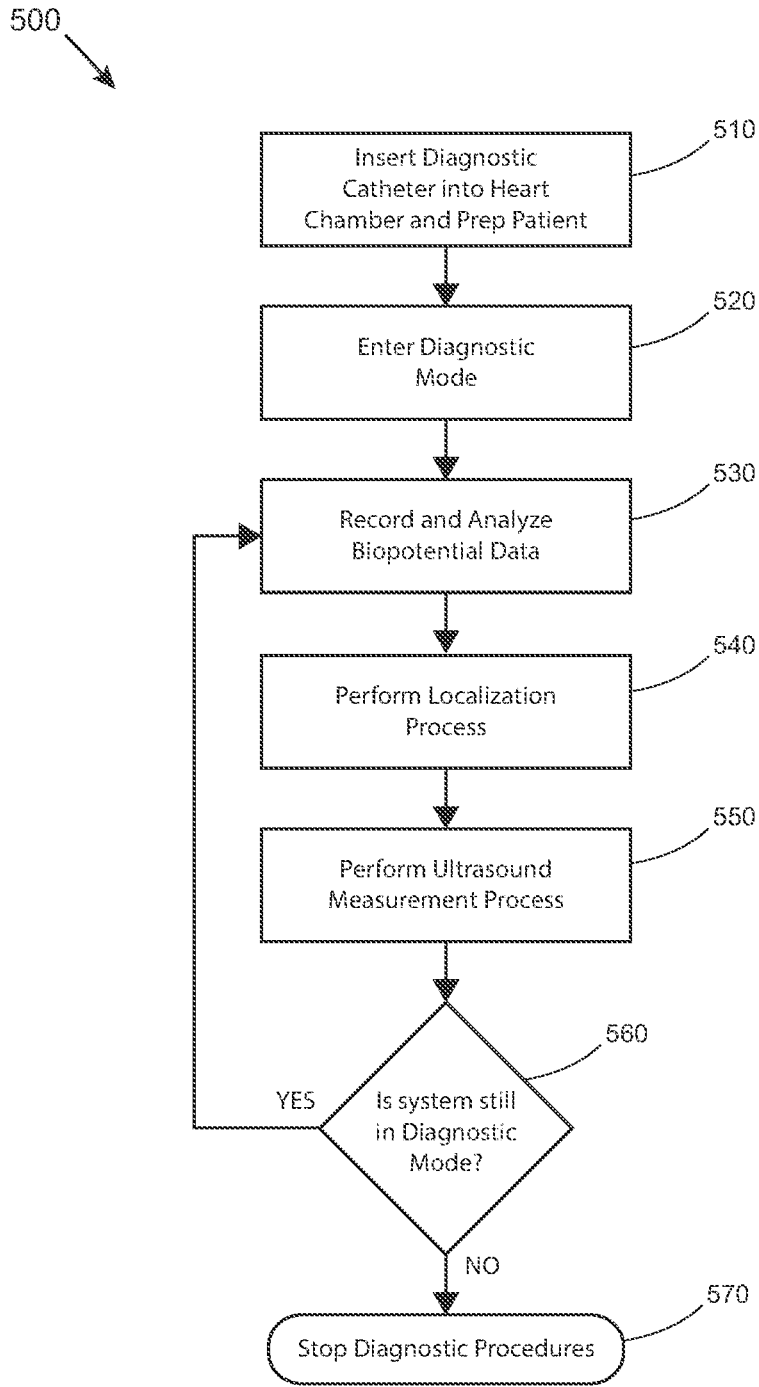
500

Insert Diagnostic Catheter into Heart Chamber and Prep Patient

510

Enter Diagnostic Mode

520

Record and Analyze Biopotential Data

530

Perform Localization Process

540

Perform Ultrasound Measurement Process

550

Is system still in Diagnostic Mode?

560

YES

NO

Stop Diagnostic Procedures

570